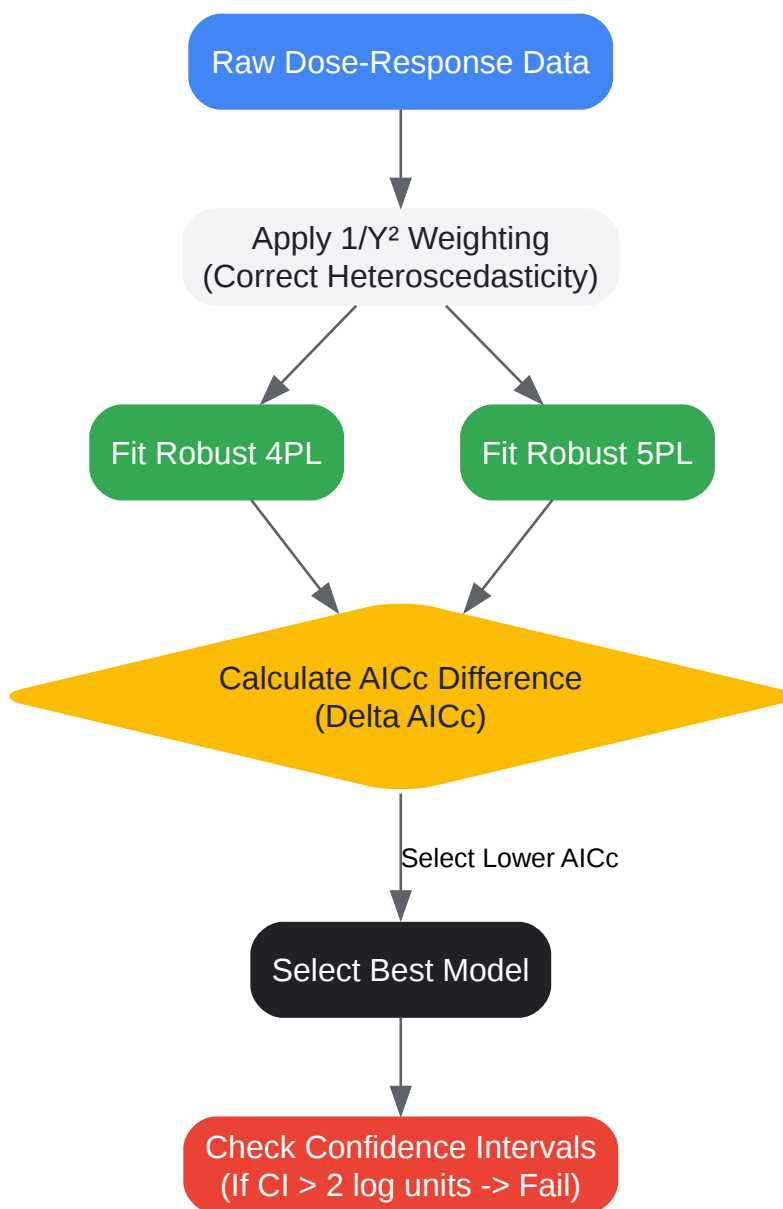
Raw Dose-Response Data

Apply 1/Y² Weighting
(Correct Heteroscedasticity)

Fit Robust 4PL

Fit Robust 5PL

Calculate AICc Difference
(Delta AICc)

Select Lower AICc

Select Best Model

Check Confidence Intervals
(If CI > 2 log units -> Fail)